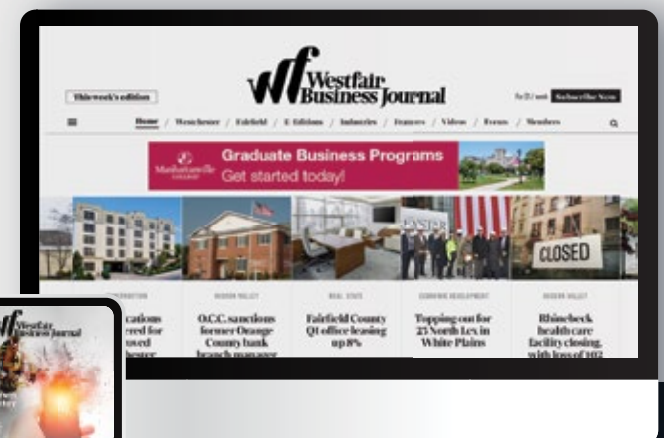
This week's edition

wf Westfair Business Journal

Subscribe Now

Home / Westchester / Fairfield / E-Editions / Industries / Features / Videos / Events / Members

Manhattanville College

Graduate Business Programs
Get started today!

CLOSED

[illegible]cations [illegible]ered for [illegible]oved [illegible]hester

HUDSON VALLEY

O.C.C. sanctions former Orange County bank branch manager

REAL ESTATE

Fairfield County Q1 office leasing up 8%

ECONOMIC DEVELOPMENT

Topping out for 25 North Lex in White Plains

HUDSON VALLEY

Rhinebeck health care facility closing, with loss of 102

Westfair Business Journal